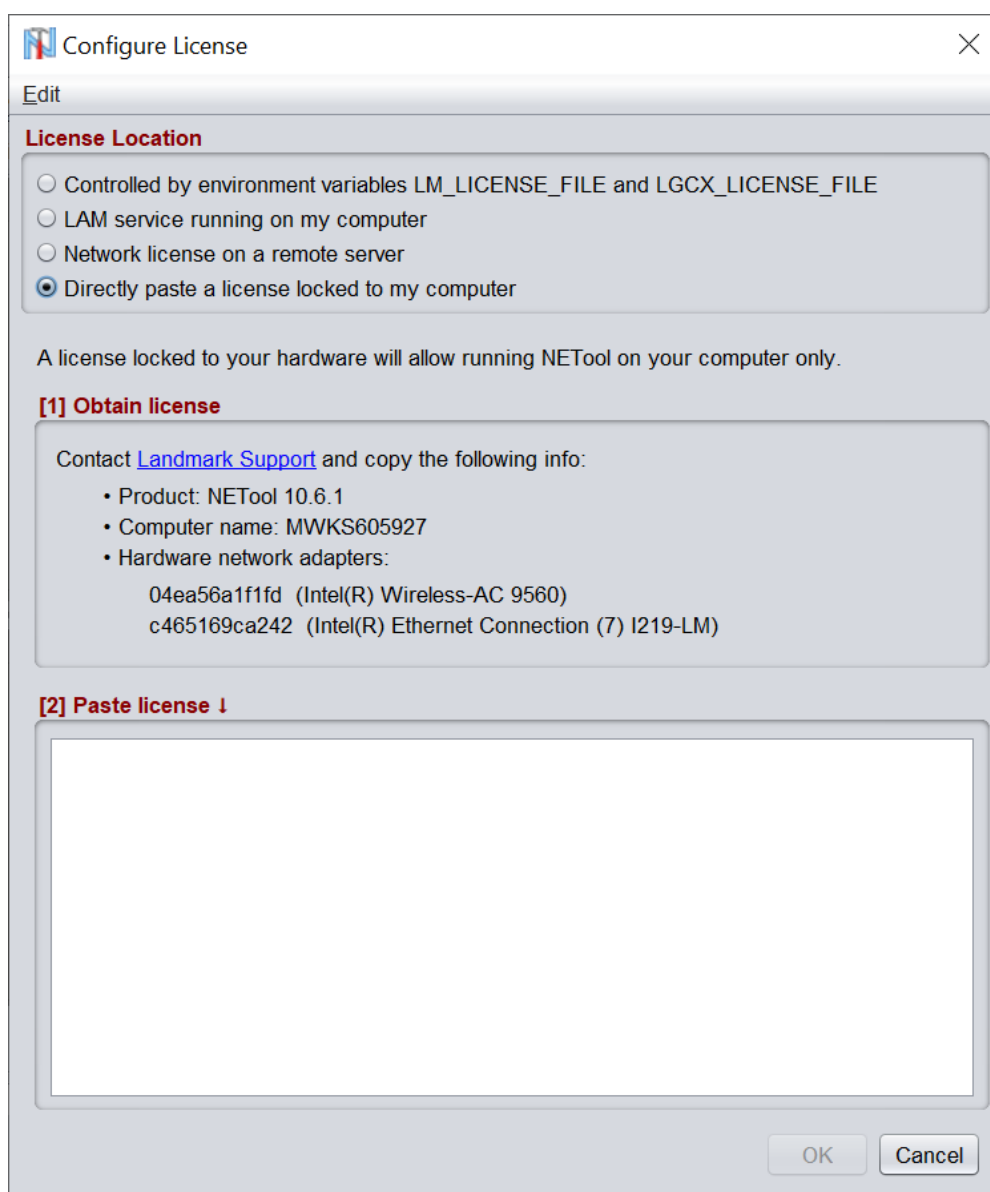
Configure License

Edit

License Location

Controlled by environment variables LM_LICENSE_FILE and LGCX_LICENSE_FILE
LAM service running on my computer
Network license on a remote server
Directly paste a license locked to my computer

A license locked to your hardware will allow running NETool on your computer only.

[1] Obtain license

Contact Landmark Support and copy the following info:

• Product: NETool 10.6.1
• Computer name: MWKS605927
• Hardware network adapters:

04ea56a1f1fd (Intel(R) Wireless-AC 9560)
c465169ca242 (Intel(R) Ethernet Connection (7) I219-LM)

[2] Paste license ↓

OK
Cancel